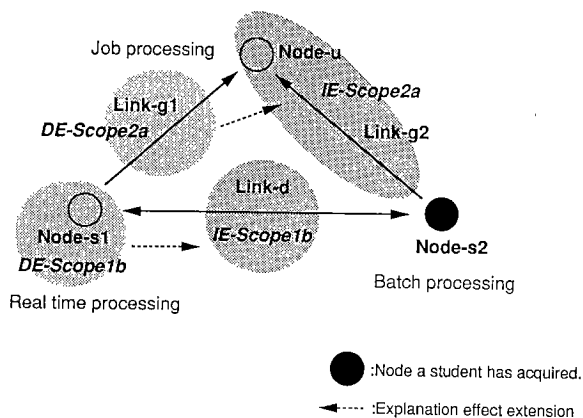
Job processing

Node-u

IE-Scope2a

Link-g1

DE-Scope2a

Link-g2

Link-d

Node-s1

IE-Scope1b

DE-Scope1b

Node-s2

Real time processing

Batch processing

:Node a student has acquired.

:Explanation effect extension